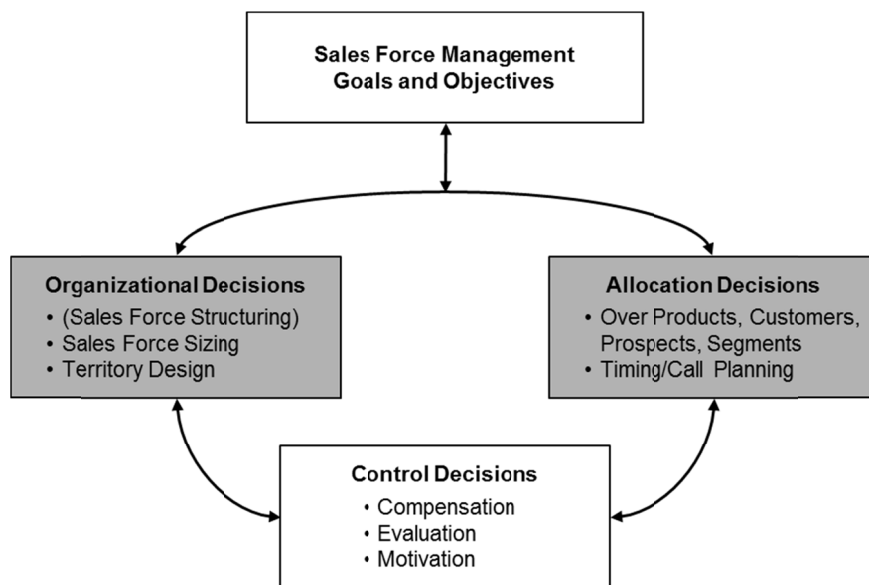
Sales Force Management
Goals and Objectives

Organizational Decisions
• (Sales Force Structuring)
• Sales Force Sizing
• Territory Design

Allocation Decisions
• Over Products, Customers, Prospects, Segments
• Timing/Call Planning

Control Decisions
• Compensation
• Evaluation
• Motivation